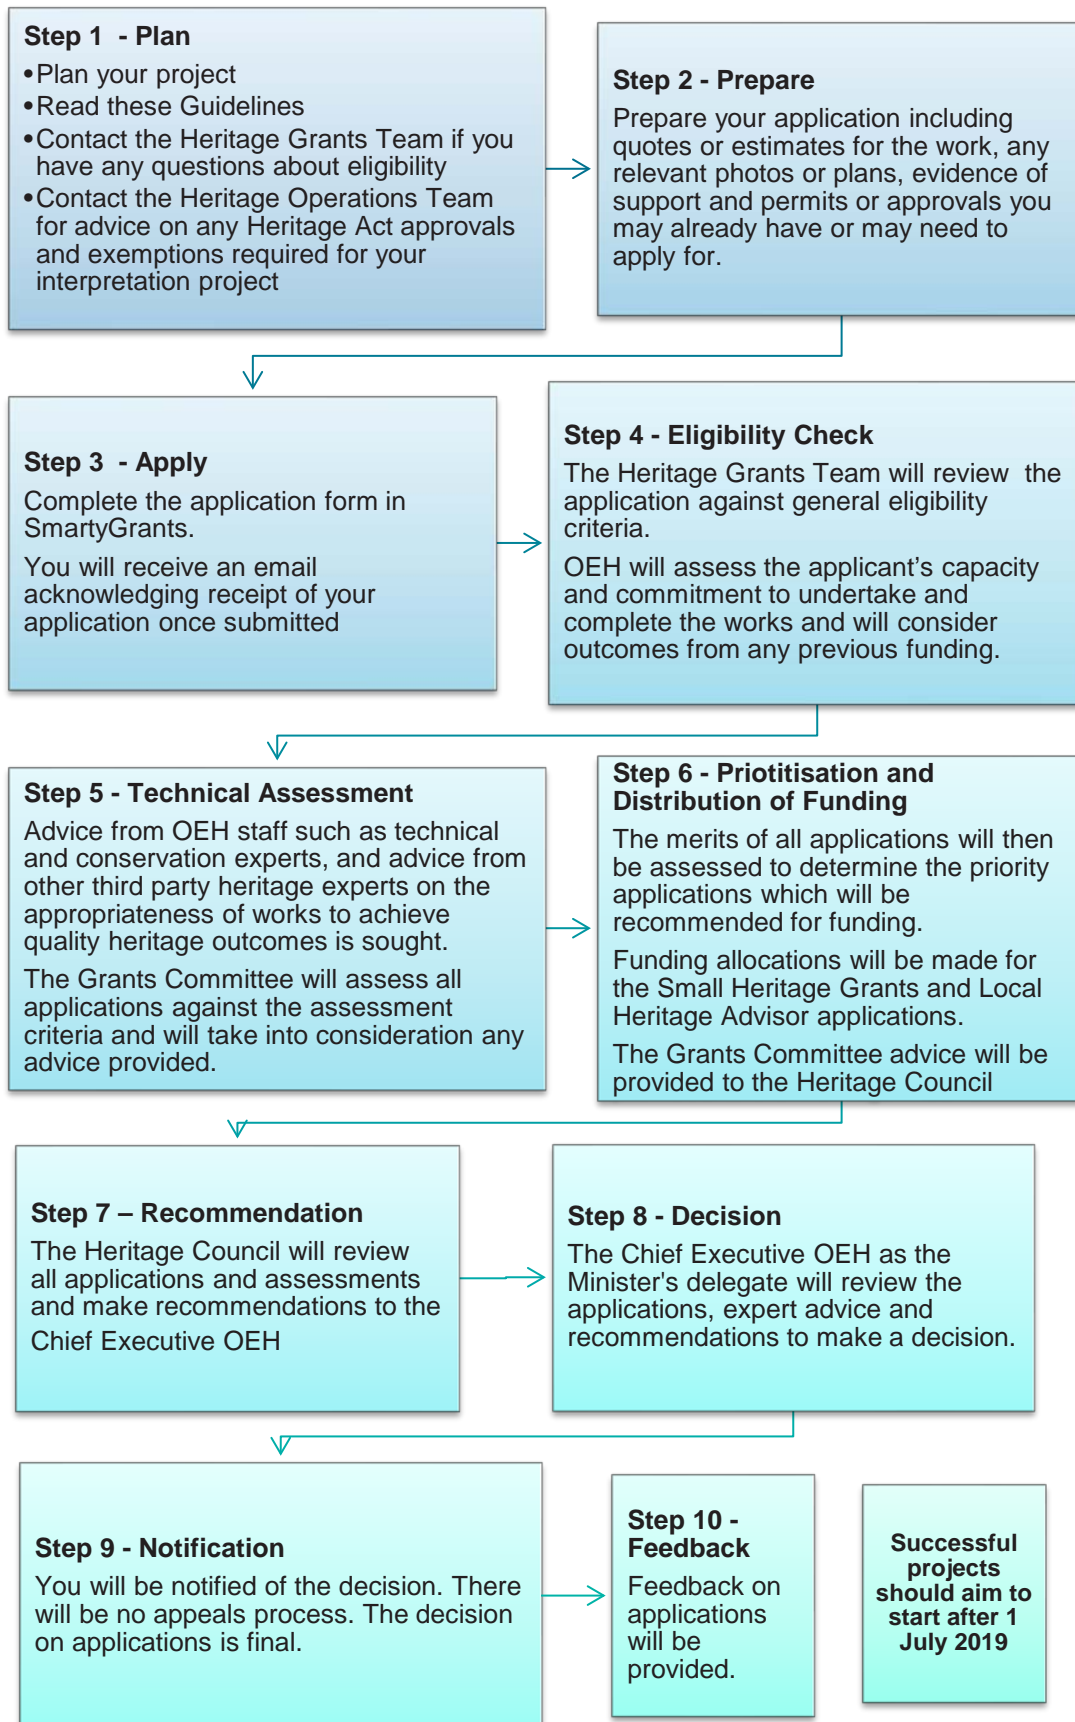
Step 1 - Plan
• Plan your project
• Read these Guidelines
• Contact the Heritage Grants Team if you have any questions about eligibility
• Contact the Heritage Operations Team for advice on any Heritage Act approvals and exemptions required for your interpretation project

Step 2 - Prepare
Prepare your application including quotes or estimates for the work, any relevant photos or plans, evidence of support and permits or approvals you may already have or may need to apply for.

Step 3 - Apply
Complete the application form in SmartyGrants.
You will receive an email acknowledging receipt of your application once submitted

Step 4 - Eligibility Check
The Heritage Grants Team will review the application against general eligibility criteria.
OEH will assess the applicant's capacity and commitment to undertake and complete the works and will consider outcomes from any previous funding.

Step 5 - Technical Assessment
Advice from OEH staff such as technical and conservation experts, and advice from other third party heritage experts on the appropriateness of works to achieve quality heritage outcomes is sought.
The Grants Committee will assess all applications against the assessment criteria and will take into consideration any advice provided.

Step 6 - Priotitisation and Distribution of Funding
The merits of all applications will then be assessed to determine the priority applications which will be recommended for funding.
Funding allocations will be made for the Small Heritage Grants and Local Heritage Advisor applications.
The Grants Committee advice will be provided to the Heritage Council

Step 7 – Recommendation
The Heritage Council will review all applications and assessments and make recommendations to the Chief Executive OEH

Step 8 - Decision
The Chief Executive OEH as the Minister's delegate will review the applications, expert advice and recommendations to make a decision.

Step 9 - Notification
You will be notified of the decision. There will be no appeals process. The decision on applications is final.

Step 10 - Feedback
Feedback on applications will be provided.

Successful projects should aim to start after 1 July 2019